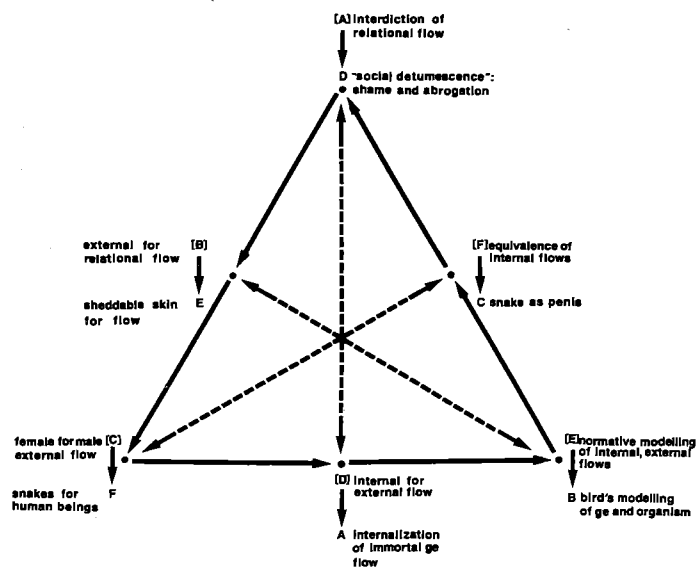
[A] interdiction of relational flow

D "social detumescence": shame and abrogation

external for relational flow [B]

E

sheddable skin for flow

[F] equivalence of internal flows

C snake as penis

female for male external flow [C]

F

snakes for human beings

[D] internal for external flow

A internalization of immortal ge flow

[E] normative modelling of internal, external flows

B bird's modelling of ge and organism